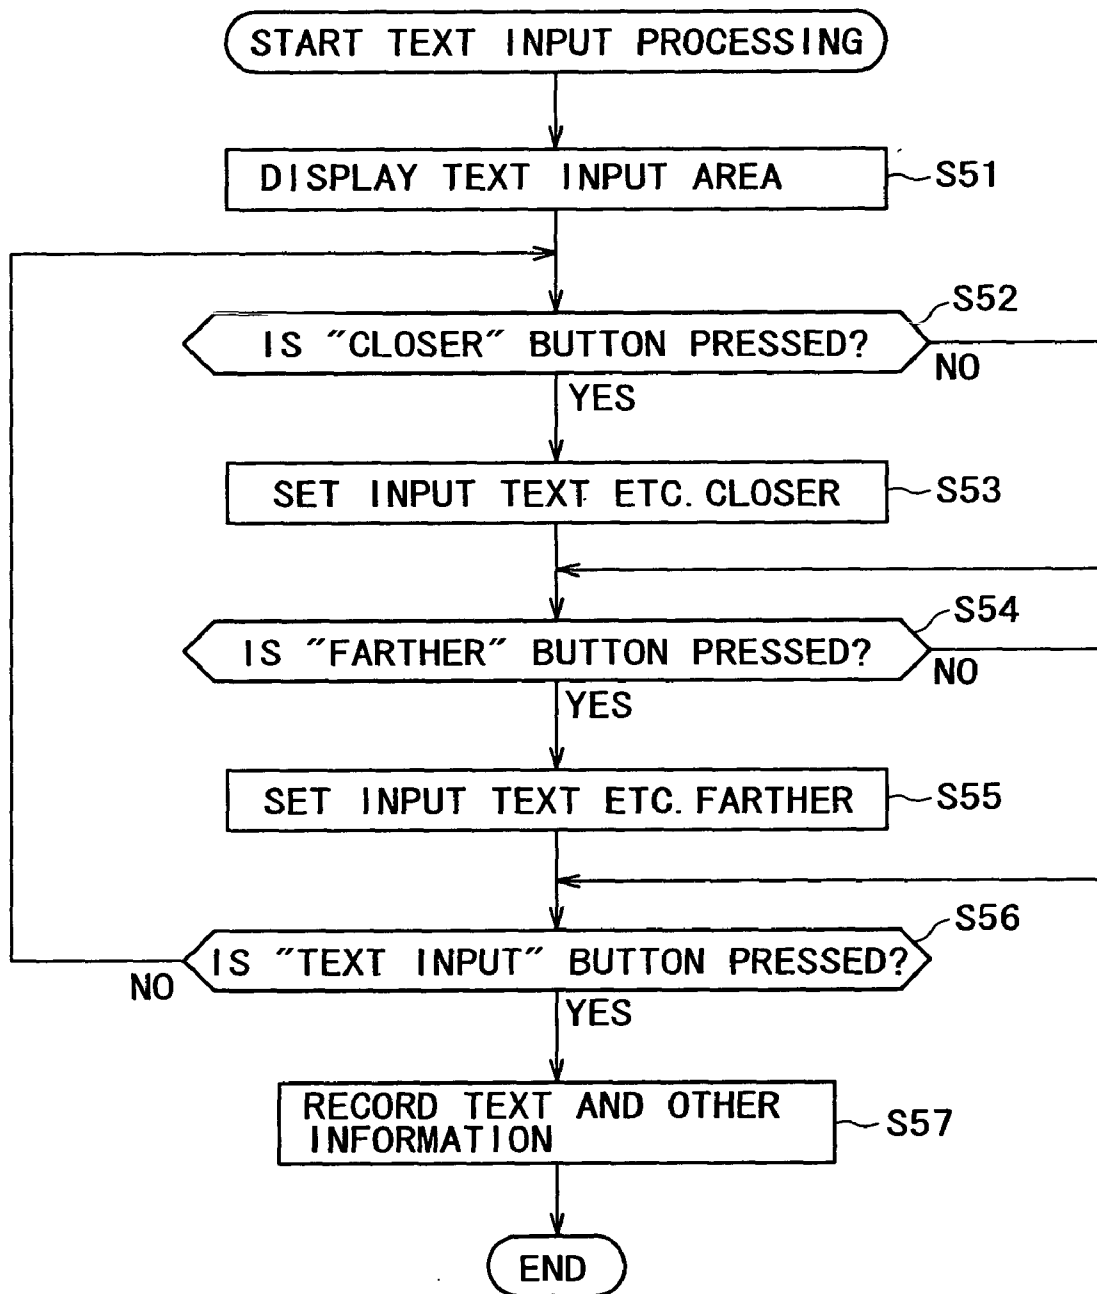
START TEXT INPUT PROCESSING

DISPLAY TEXT INPUT AREA

S51

S52

IS "CLOSER" BUTTON PRESSED?

NO

YES

SET INPUT TEXT ETC. CLOSER

S53

S54

IS "FARTHER" BUTTON PRESSED?

NO

YES

SET INPUT TEXT ETC. FARTHER

S55

S56

NO

IS "TEXT INPUT" BUTTON PRESSED?

YES

RECORD TEXT AND OTHER INFORMATION

S57

END